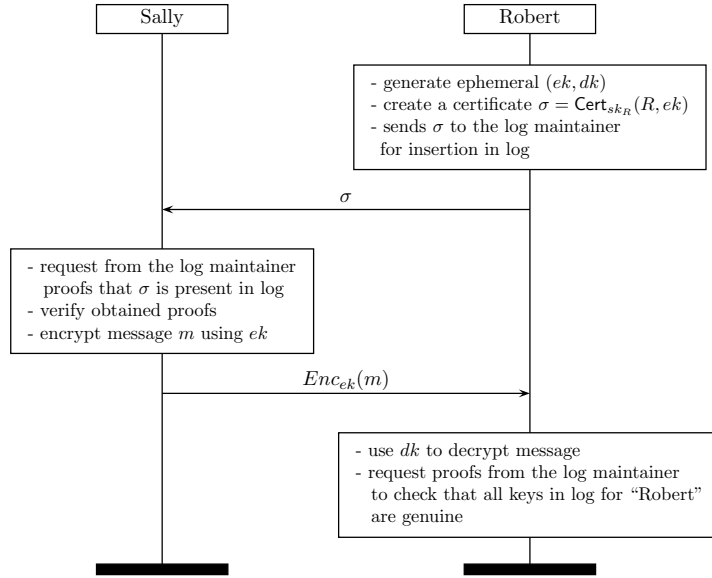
Sally

Robert

- generate ephemeral $(ek, dk)$
- create a certificate $\sigma = \mathsf{Cert}_{sk_R}(R, ek)$
- sends $\sigma$ to the log maintainer for insertion in log

$\sigma$

- request from the log maintainer proofs that $\sigma$ is present in log
- verify obtained proofs
- encrypt message $m$ using $ek$

$Enc_{ek}(m)$

- use $dk$ to decrypt message
- request proofs from the log maintainer to check that all keys in log for "Robert" are genuine